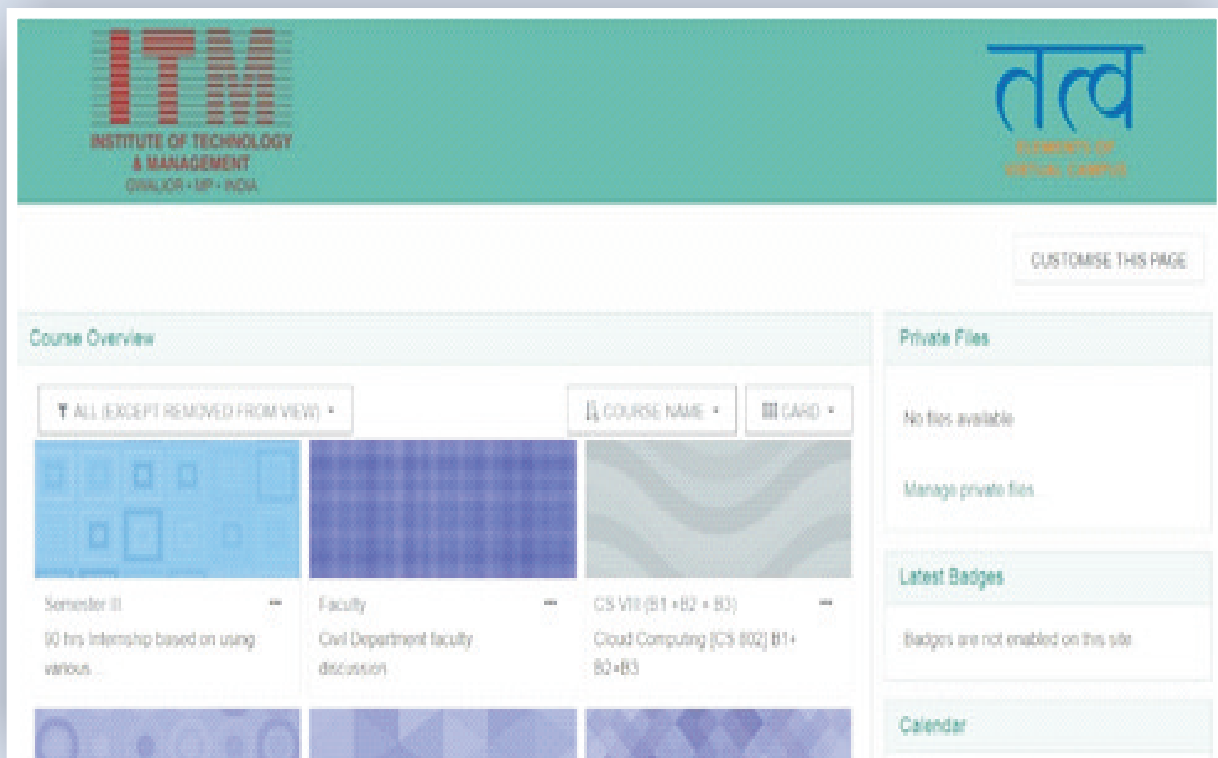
ITM
INSTITUTE OF TECHNOLOGY & MANAGEMENT
GWALIOR • MP • INDIA

तत्व
ELEMENTS OF VIRTUAL CAMPUS

CUSTOMISE THIS PAGE

Course Overview

ALL (EXCEPT REMOVED FROM VIEW) ▾

COURSE NAME ▾

CARD ▾

Semester III
90 hrs Internship based on using various...

Faculty
Civil Department faculty discussion

CS VIII (B1 + B2 + B3)
Cloud Computing [CS 802] B1+ B2+B3

Private Files

No files available

Manage private files...

Latest Badges

Badges are not enabled on this site

Calendar